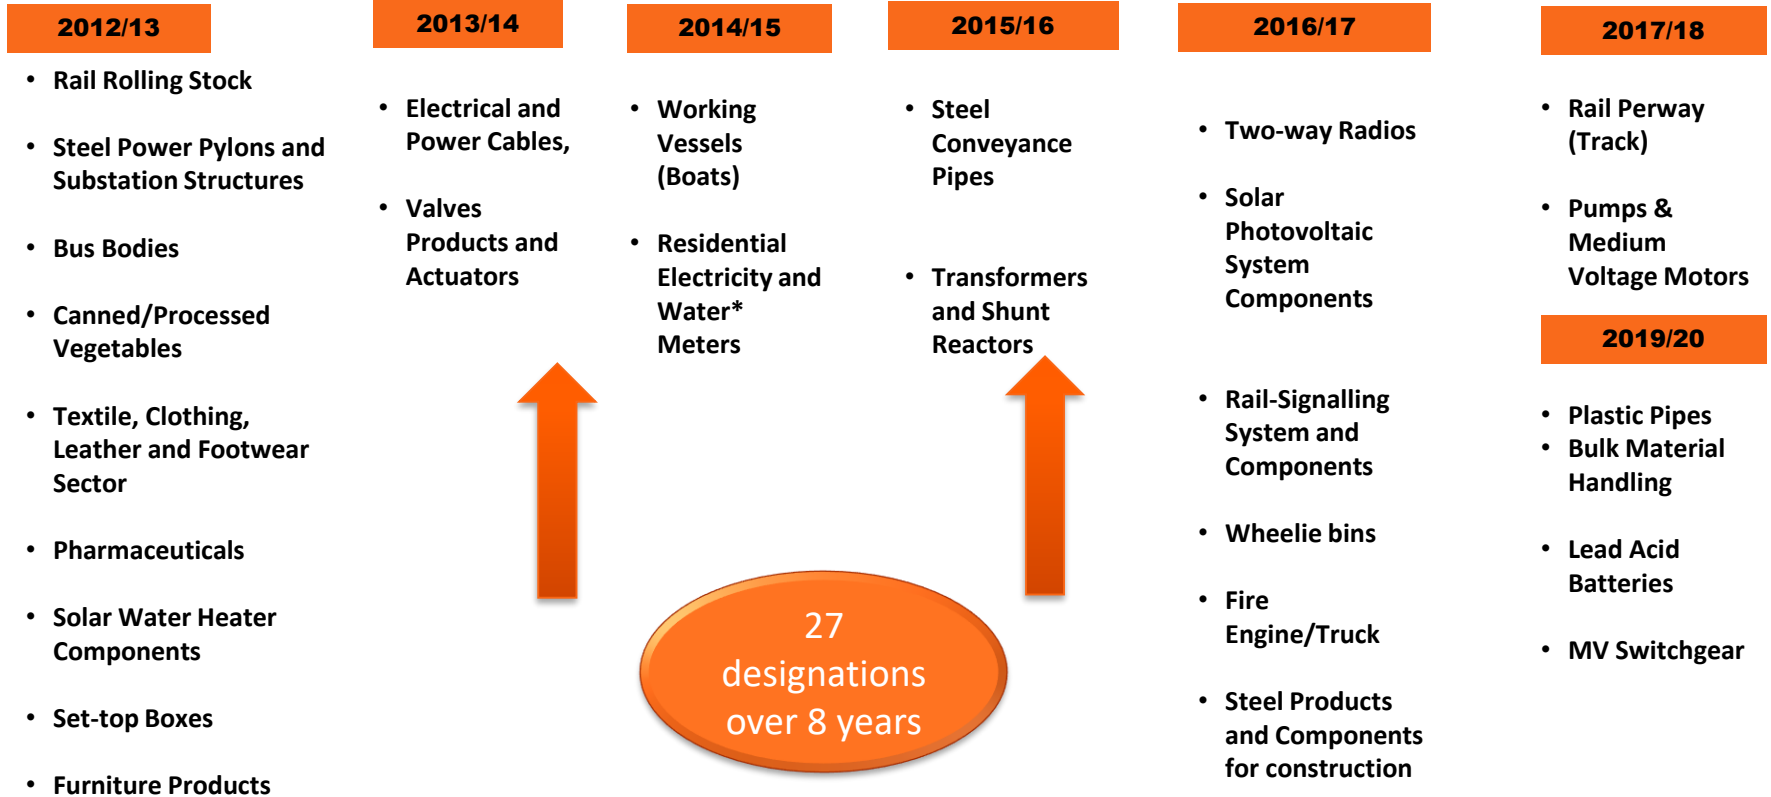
2012/13

- Rail Rolling Stock
- Steel Power Pylons and Substation Structures
- Bus Bodies
- Canned/Processed Vegetables
- Textile, Clothing, Leather and Footwear Sector
- Pharmaceuticals
- Solar Water Heater Components
- Set-top Boxes
- Furniture Products

2013/14

- Electrical and Power Cables,
- Valves Products and Actuators

2014/15

- Working Vessels (Boats)
- Residential Electricity and Water* Meters

2015/16

- Steel Conveyance Pipes
- Transformers and Shunt Reactors

2016/17

- Two-way Radios
- Solar Photovoltaic System Components
- Rail-Signalling System and Components
- Wheelie bins
- Fire Engine/Truck
- Steel Products and Components for construction

2017/18

- Rail Perway (Track)
- Pumps & Medium Voltage Motors

2019/20

- Plastic Pipes
- Bulk Material Handling
- Lead Acid Batteries
- MV Switchgear

27 designations over 8 years